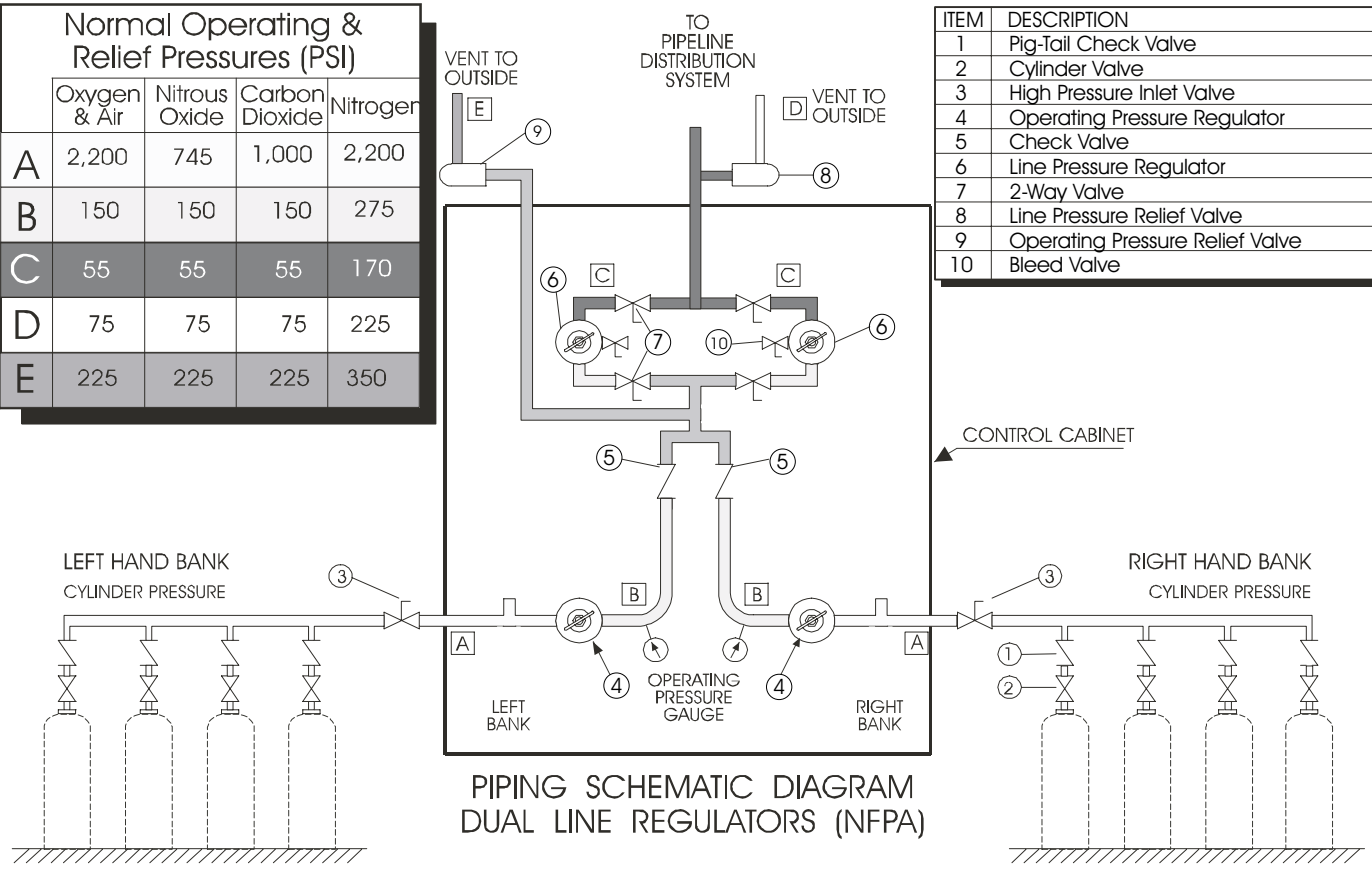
Normal Operating & Relief Pressures (PSI)

| | Oxygen & Air | Nitrous Oxide | Carbon Dioxide | Nitrogen |
|---|---|---|---|---|
| A | 2,200 | 745 | 1,000 | 2,200 |
| B | 150 | 150 | 150 | 275 |
| C | 55 | 55 | 55 | 170 |
| D | 75 | 75 | 75 | 225 |
| E | 225 | 225 | 225 | 350 |

| ITEM | DESCRIPTION |
|---|---|
| 1 | Pig-Tail Check Valve |
| 2 | Cylinder Valve |
| 3 | High Pressure Inlet Valve |
| 4 | Operating Pressure Regulator |
| 5 | Check Valve |
| 6 | Line Pressure Regulator |
| 7 | 2-Way Valve |
| 8 | Line Pressure Relief Valve |
| 9 | Operating Pressure Relief Valve |
| 10 | Bleed Valve |

VENT TO OUTSIDE
E
9
TO PIPELINE DISTRIBUTION SYSTEM
D VENT TO OUTSIDE
8
C
C
6
7
10
6
CONTROL CABINET
5
5
LEFT HAND BANK
CYLINDER PRESSURE
3
B
B
3
RIGHT HAND BANK
CYLINDER PRESSURE
A
A
1
4
OPERATING PRESSURE GAUGE
4
2
LEFT BANK
RIGHT BANK

PIPING SCHEMATIC DIAGRAM
DUAL LINE REGULATORS (NFPA)